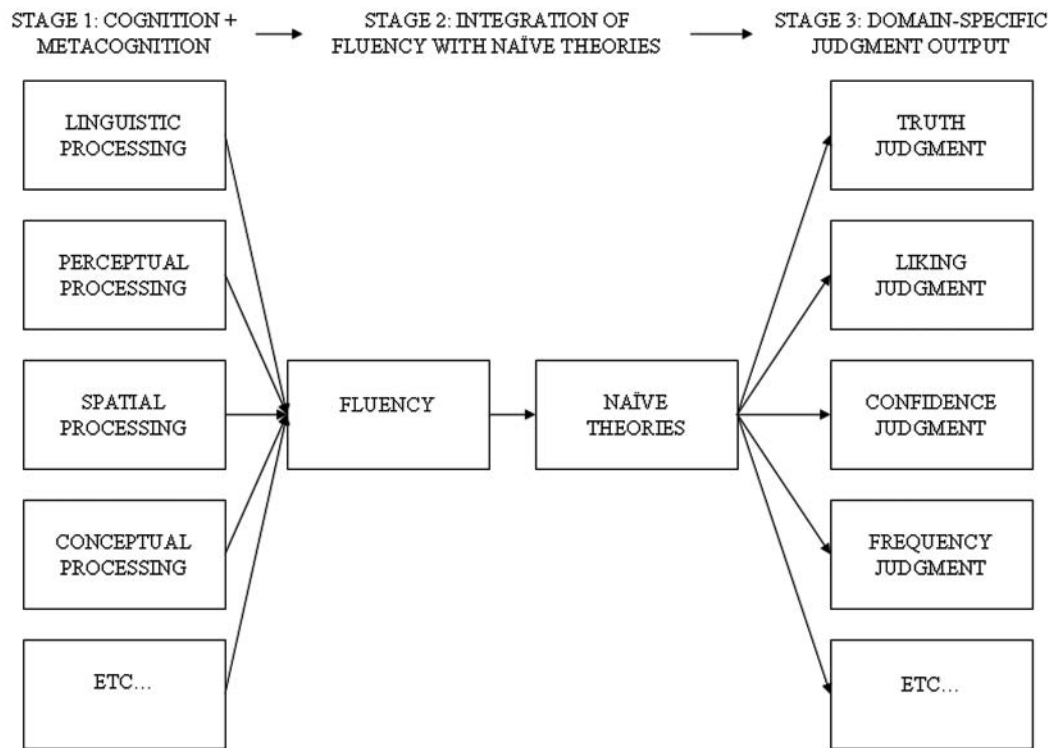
STAGE 1: COGNITION + METACOGNITION

STAGE 2: INTEGRATION OF FLUENCY WITH NAÏVE THEORIES

STAGE 3: DOMAIN-SPECIFIC JUDGMENT OUTPUT

LINGUISTIC PROCESSING

PERCEPTUAL PROCESSING

SPATIAL PROCESSING

CONCEPTUAL PROCESSING

ETC...

FLUENCY

NAÏVE THEORIES

TRUTH JUDGMENT

LIKING JUDGMENT

CONFIDENCE JUDGMENT

FREQUENCY JUDGMENT

ETC...